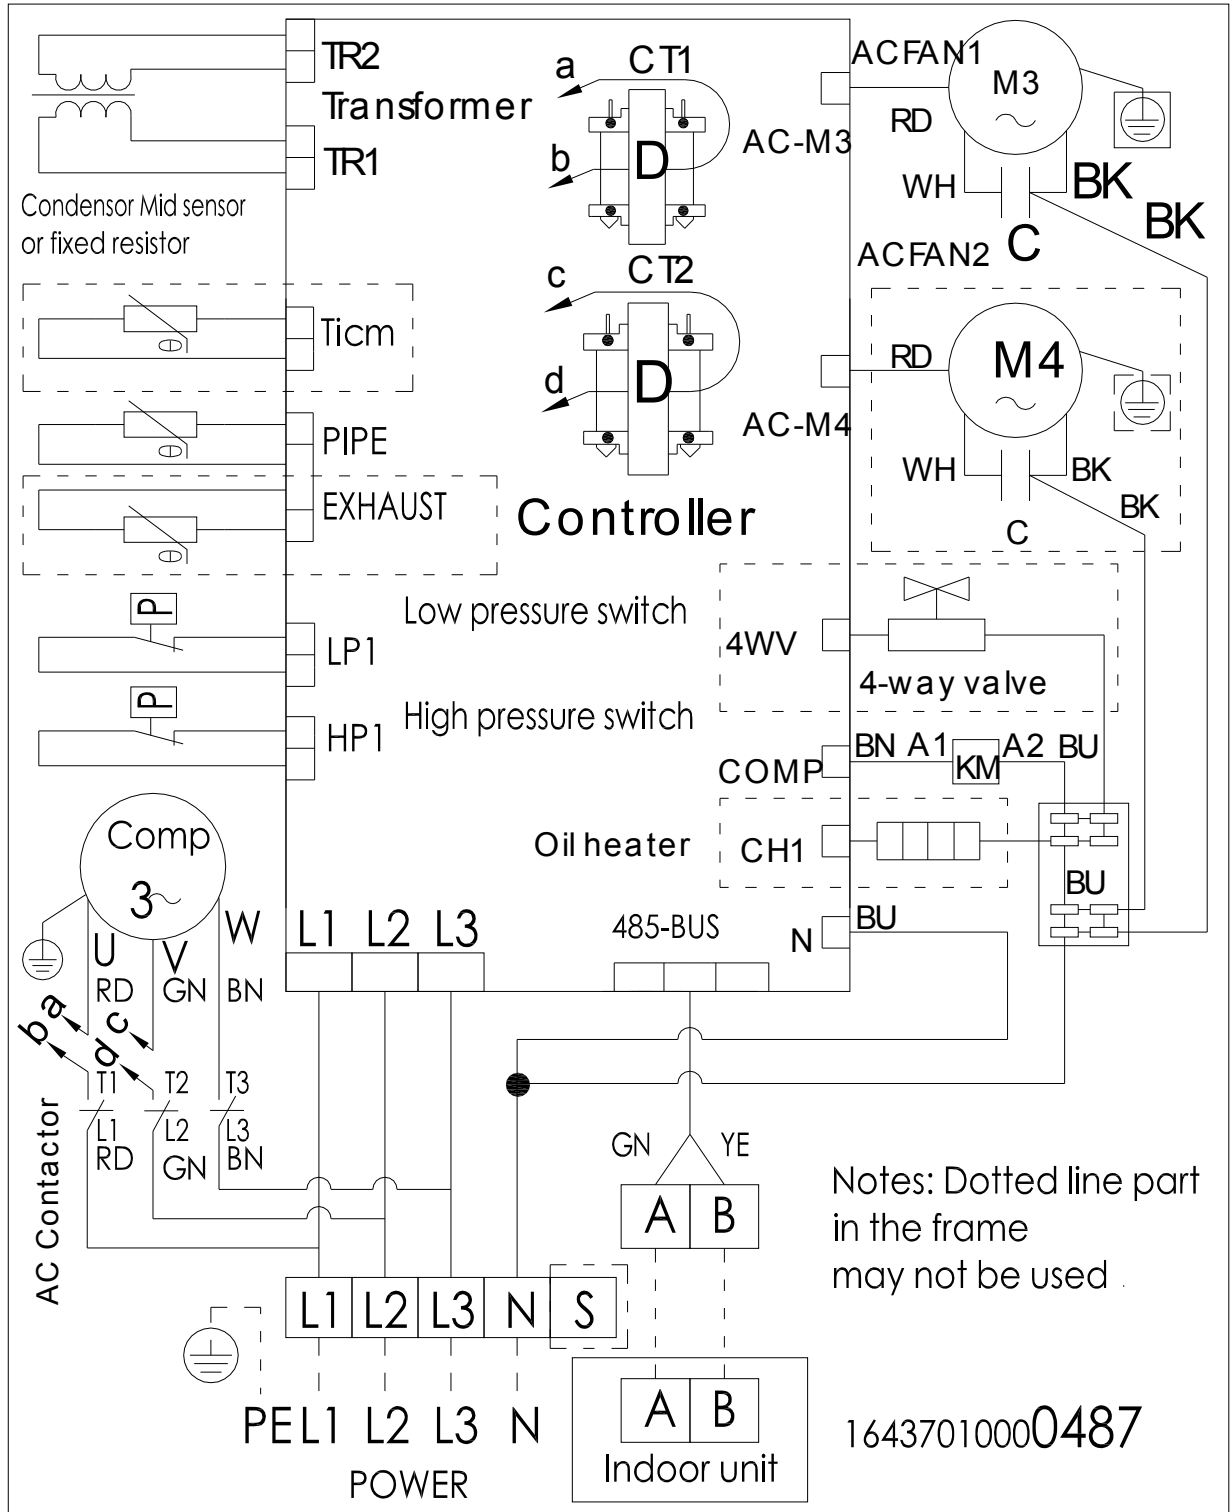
TR2
Transformer
TR1
Condensor Mid sensor or fixed resistor
Ticm
PIPE
EXHAUST
P
LP1
P
HP1
a
CT1
b
D
c
CT2
d
D
Controller
Low pressure switch
High pressure switch
ACFAN1
M3
RD
AC-M3
WH
BK
BK
C
ACFAN2
RD
M4
AC-M4
WH
BK
BK
C
4WV
4-way valve
COMP
BN A1
KM
A2 BU
Oil heater
CH1
BU
N
BU
485-BUS
L1 L2 L3
Comp
3~
U
V
W
RD
GN
BN
b a
d c
T1
T2
T3
L1
RD
L2
GN
L3
BN
AC Contactor
GN
YE
A
B
Notes: Dotted line part in the frame may not be used
L1 L2 L3 N S
PE L1 L2 L3 N
POWER
A
B
Indoor unit
16437010000487